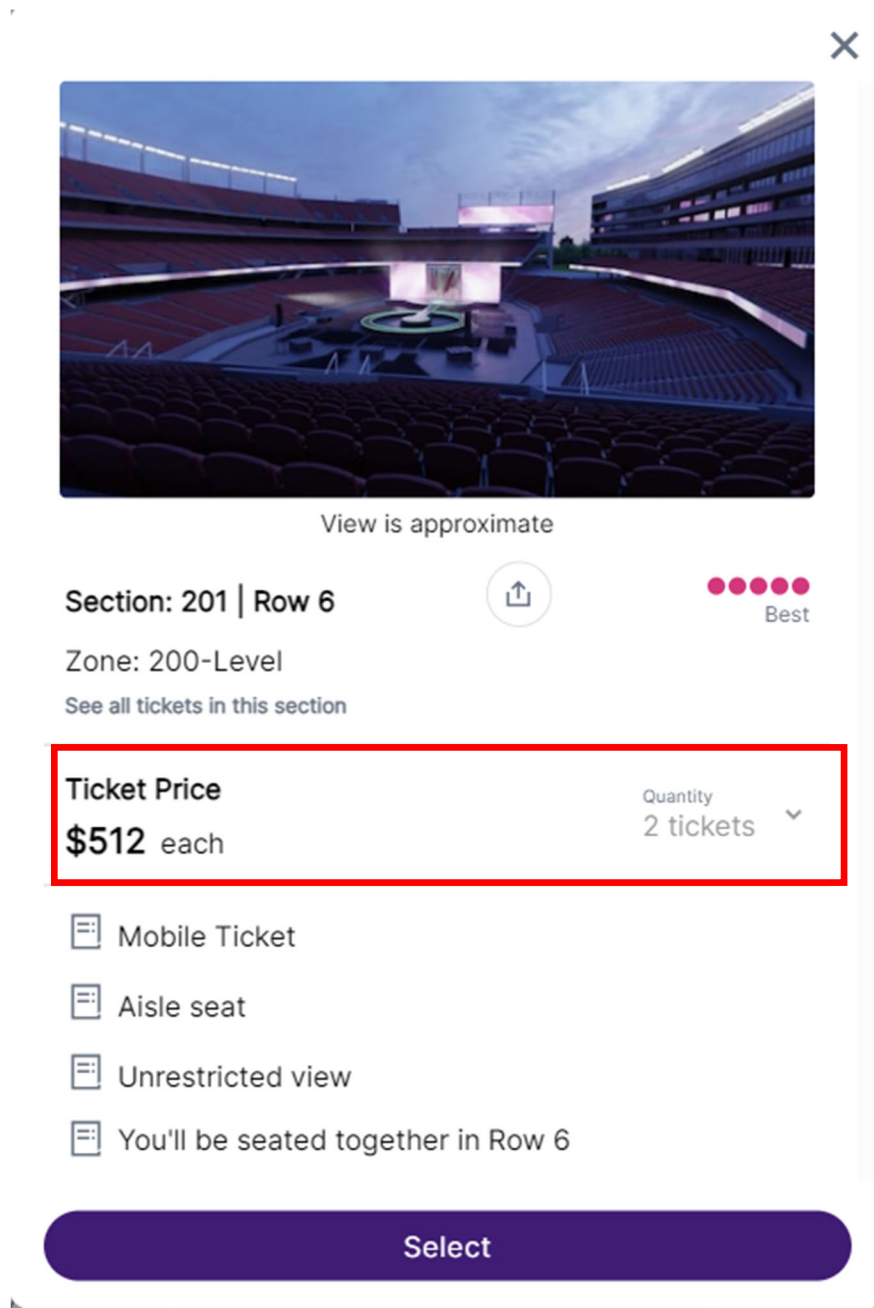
View is approximate

Section: 201 | Row 6

Best

Zone: 200-Level

See all tickets in this section

Ticket Price

$512 each

Quantity

2 tickets

Mobile Ticket

Aisle seat

Unrestricted view

You'll be seated together in Row 6

Select